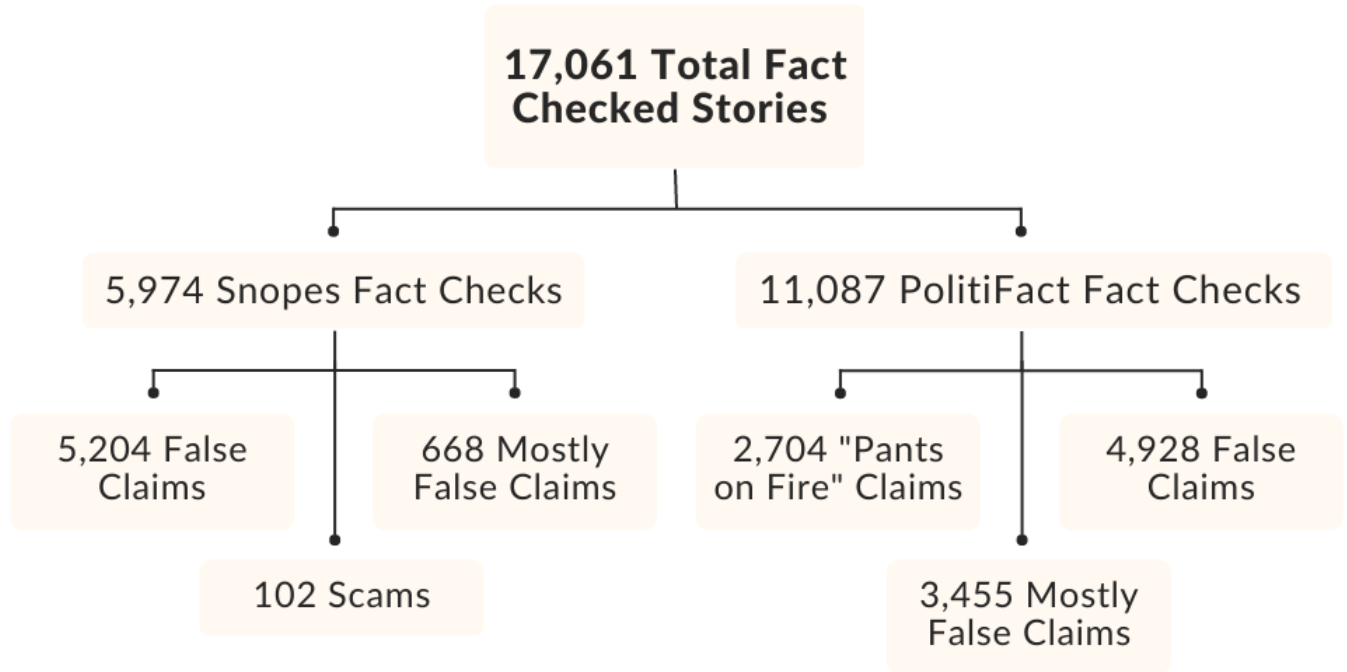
17,061 Total Fact Checked Stories

5,974 Snopes Fact Checks

11,087 PolitiFact Fact Checks

5,204 False Claims

668 Mostly False Claims

102 Scams

2,704 "Pants on Fire" Claims

4,928 False Claims

3,455 Mostly False Claims